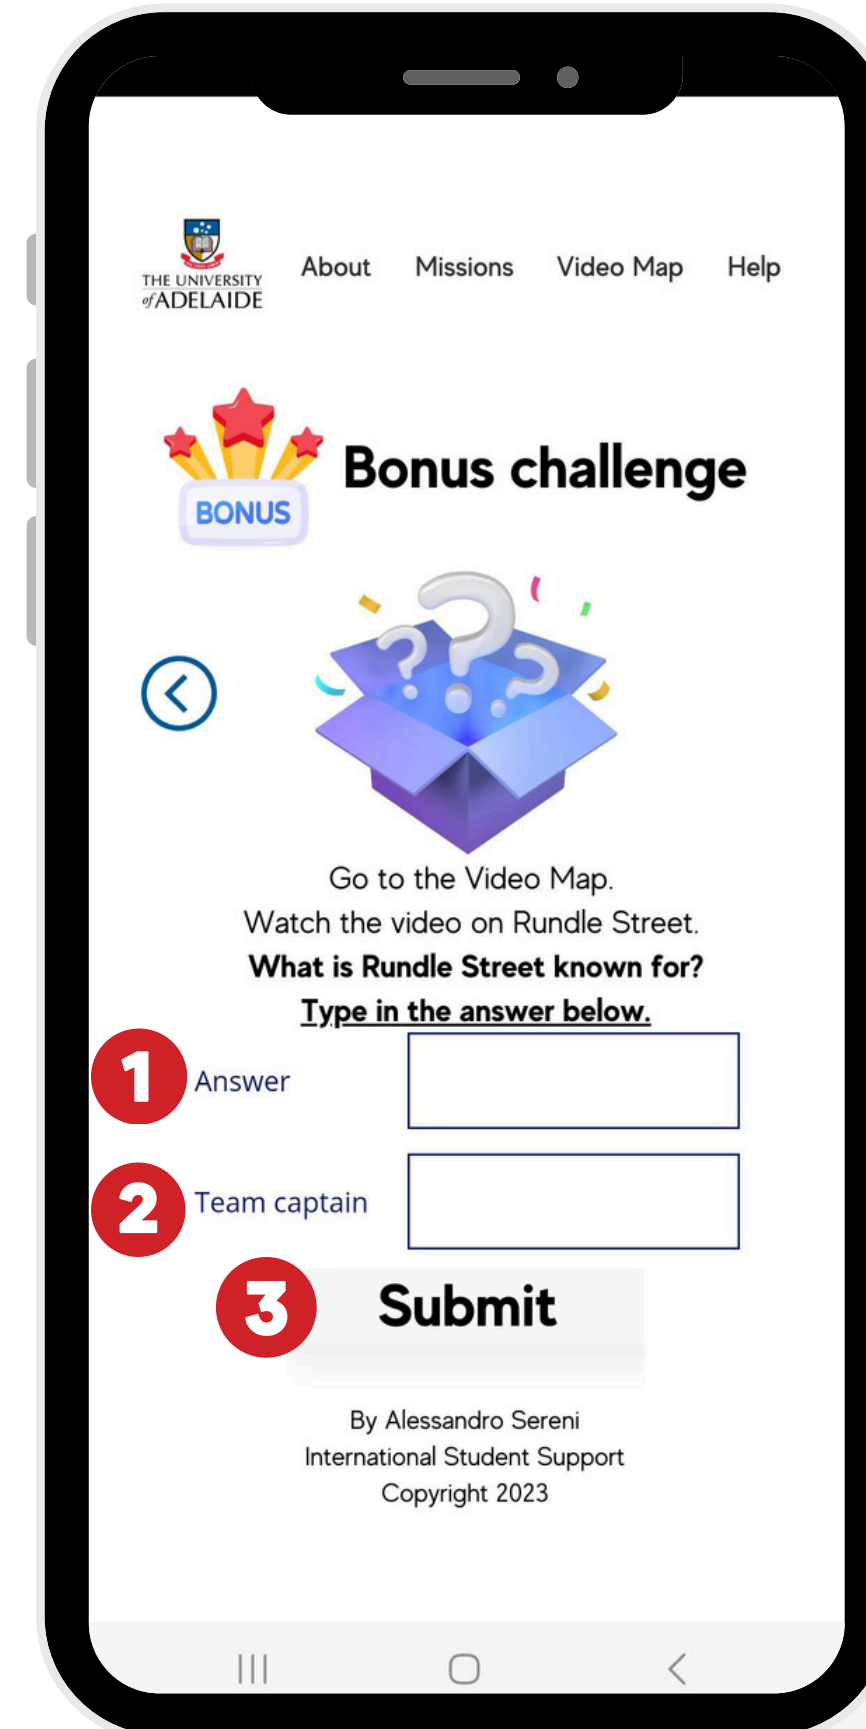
THE UNIVERSITY of ADELAIDE

About Missions Video Map Help

BONUS

Bonus challenge

Go to the Video Map.
Watch the video on Rundle Street.
**What is Rundle Street known for?**
**Type in the answer below.**

1 Answer

2 Team captain

3 Submit

By Alessandro Sereni
International Student Support
Copyright 2023